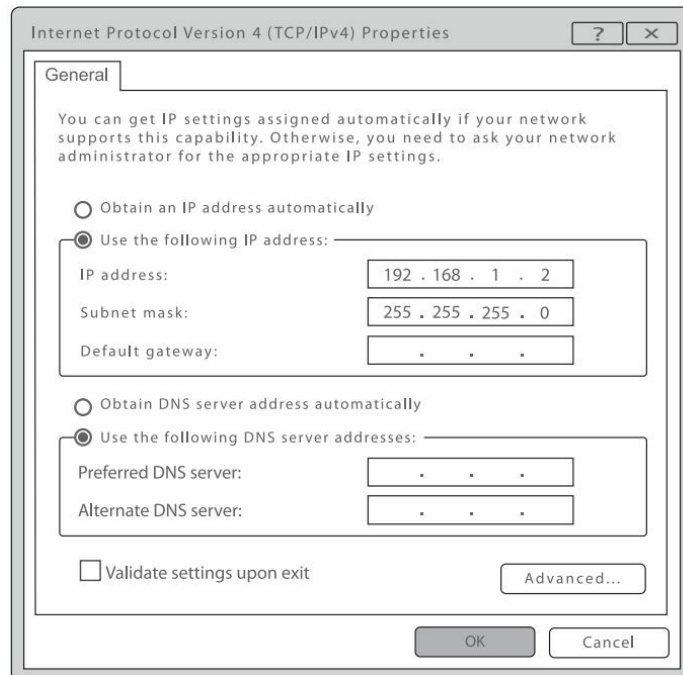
Internet Protocol Version 4 (TCP/IPv4) Properties

?

General

You can get IP settings assigned automatically if your network supports this capability. Otherwise, you need to ask your network administrator for the appropriate IP settings.

Obtain an IP address automatically

Use the following IP address:

IP address: 192 . 168 . 1 . 2

Subnet mask: 255 . 255 . 255 . 0

Default gateway: . . .

Obtain DNS server address automatically

Use the following DNS server addresses:

Preferred DNS server: . . .

Alternate DNS server: . . .

Validate settings upon exit

Advanced...

OK

Cancel